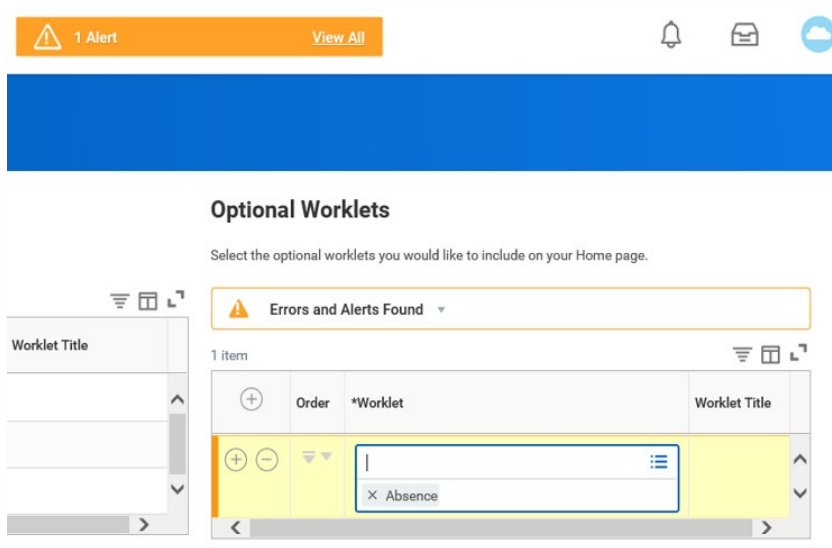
1 Alert View All

Worklet Title

Optional Worklets

Select the optional worklets you would like to include on your Home page.

Errors and Alerts Found

1 item

| | Order | *Worklet | Worklet Title |
|---|---|---|---|
| | | × Absence | |